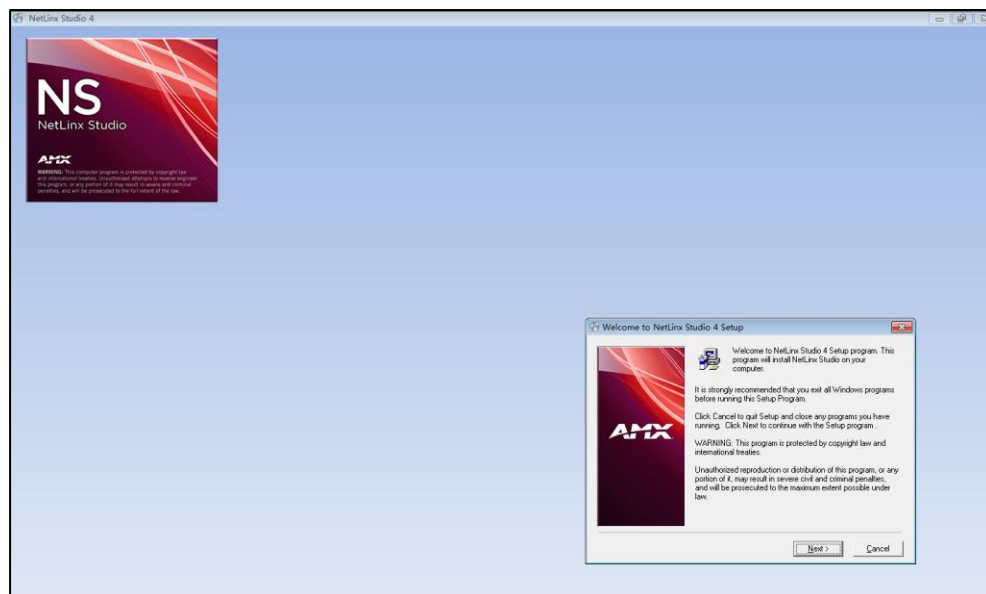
NetLinx Studio 4

NS
NetLinx Studio

AMX

WARNING: This computer program is protected by copyright law and international treaties. Unauthorized attempts to reverse engineer this program, or any portion of it may result in severe and criminal penalties, and will be prosecuted to the full extent of the law.

Welcome to NetLinx Studio 4 Setup

AMX

Welcome to NetLinx Studio 4 Setup program. This program will install NetLinx Studio on your computer.

It is strongly recommended that you exit all Windows programs before running this Setup Program.

Click Cancel to quit Setup and close any programs you have running. Click Next to continue with the Setup program .

WARNING: This program is protected by copyright law and international treaties.

Unauthorized reproduction or distribution of this program, or any portion of it, may result in severe civil and criminal penalties, and will be prosecuted to the maximum extent possible under law.

Next >
Cancel